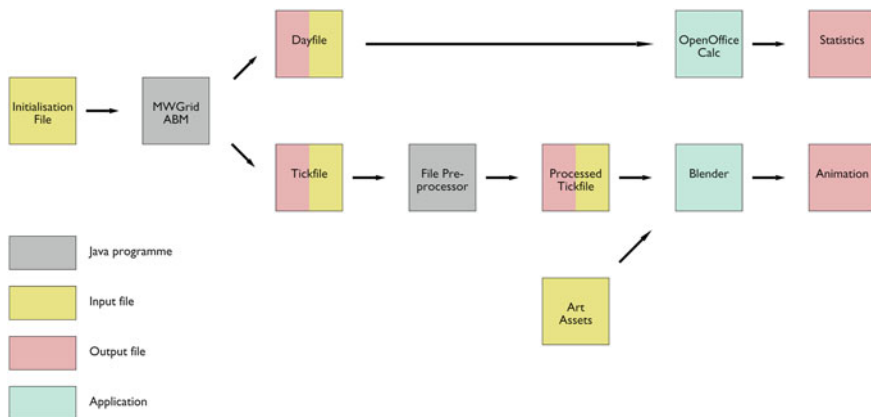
Initialisation File

MWGrid ABM

Dayfile

OpenOffice Calc

Statistics

Tickfile

File Pre-processor

Processed Tickfile

Blender

Animation

Art Assets

Java programme

Input file

Output file

Application